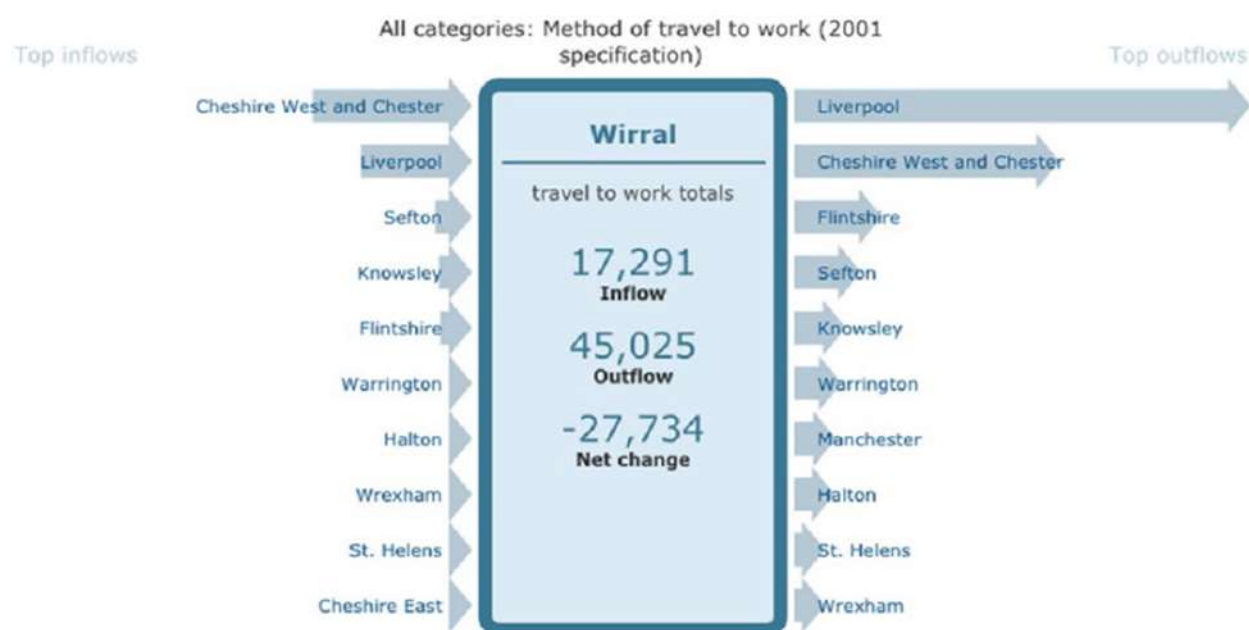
All categories: Method of travel to work (2001 specification)

Top inflows

Cheshire West and Chester
Liverpool
Sefton
Knowsley
Flintshire
Warrington
Halton
Wrexham
St. Helens
Cheshire East

Wirral

travel to work totals

17,291
Inflow

45,025
Outflow

-27,734
Net change

Top outflows

Liverpool
Cheshire West and Chester
Flintshire
Sefton
Knowsley
Warrington
Manchester
Halton
St. Helens
Wrexham